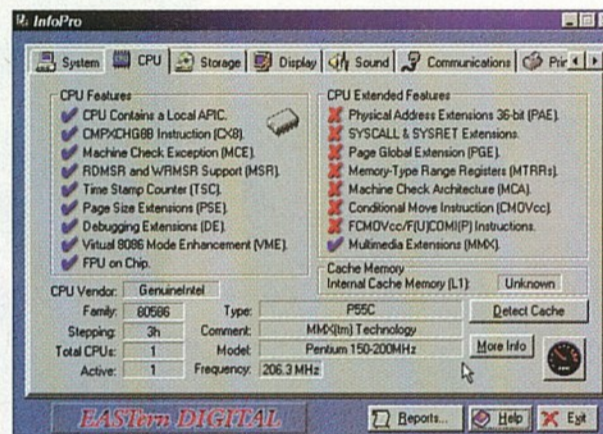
InfoPro

System | CPU | Storage | Display | Sound | Communications | Pri

CPU Features
CPU Contains a Local APIC.
CMPXCHG8B Instruction (CX8).
Machine Check Exception (MCE).
RDMSR and WRMSR Support (MSR).
Time Stamp Counter (TSC).
Page Size Extensions (PSE).
Debugging Extensions (DE).
Virtual 8086 Mode Enhancement (VME).
FPU on Chip.

CPU Extended Features
Physical Address Extensions 36-bit (PAE).
SYSCALL & SYSRET Extensions.
Page Global Extension (PGE).
Memory-Type Range Registers (MTRRs).
Machine Check Architecture (MCA).
Conditional Move Instruction (CMOVcc).
FCMOVcc/F(U)COMI(P) Instructions.
Multimedia Extensions (MMX).

Cache Memory
Internal Cache Memory (L1): Unknown

CPU Vendor: GenuineIntel
Family: 80586
Stepping: 3h
Total CPUs: 1
Active: 1
Type: P55C
Comment: MMX(tm) Technology
Model: Pentium 150-200MHz
Frequency: 206.3 MHz

Detect Cache
More Info

EASTern DIGITAL
Reports...
Help
Exit